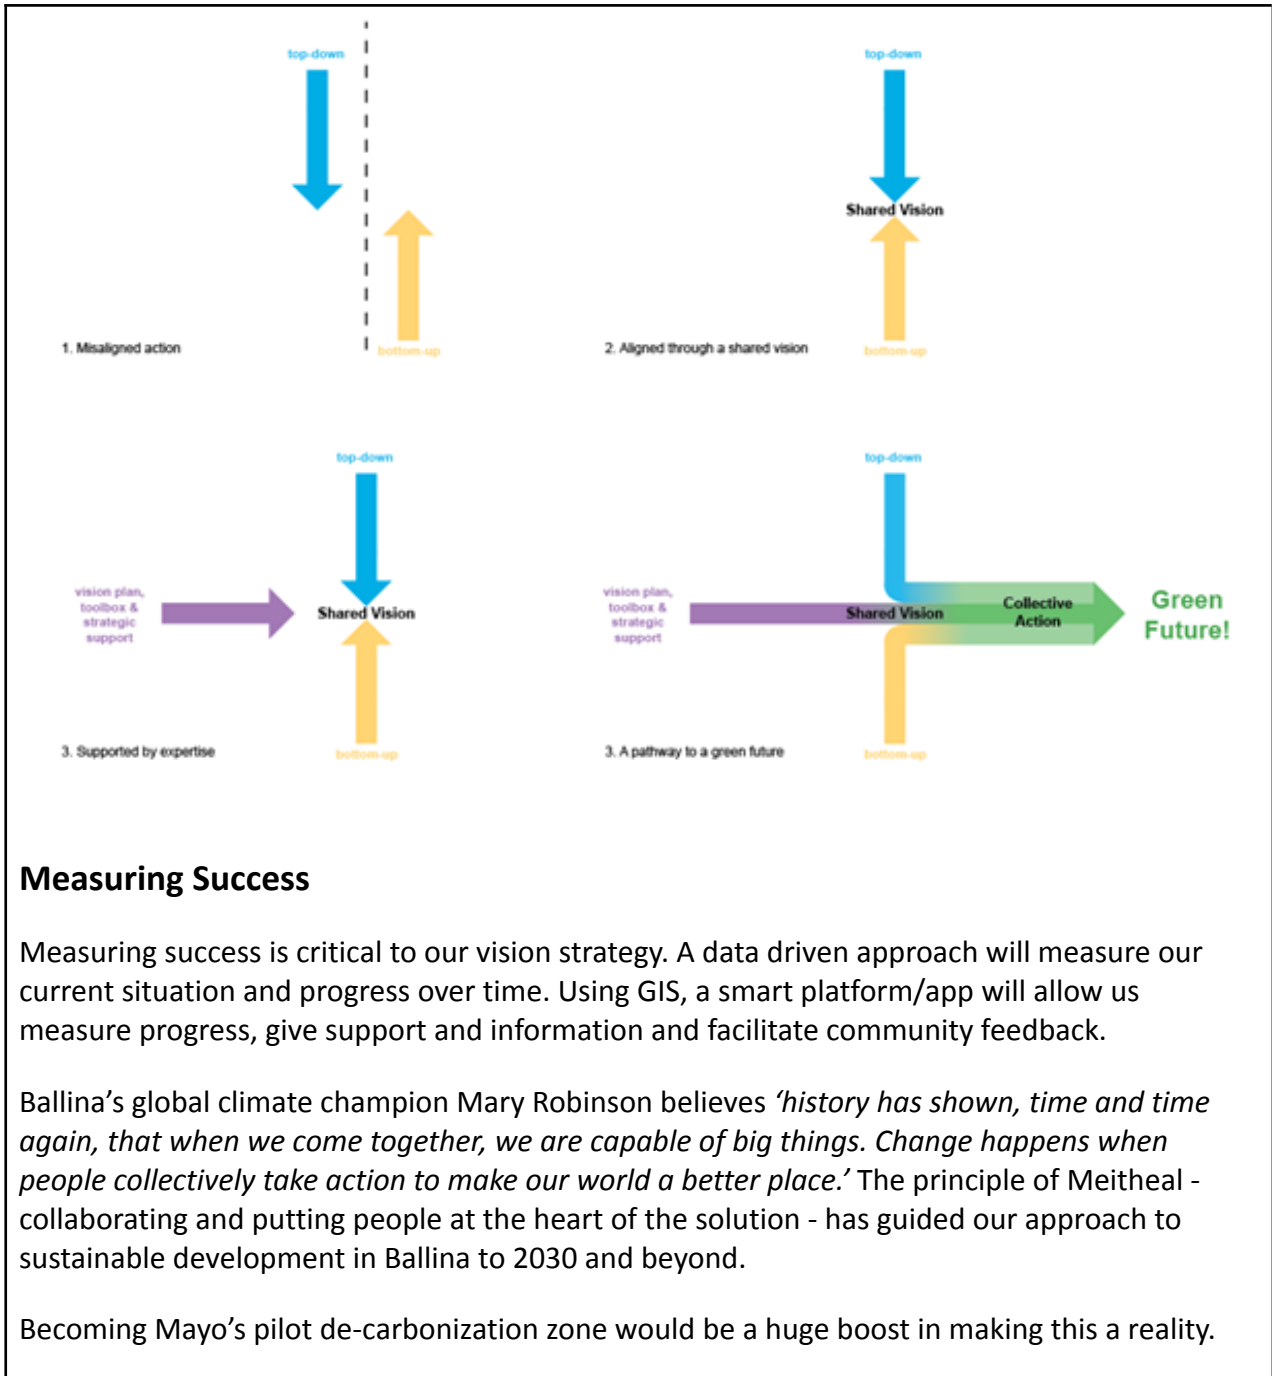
top-down

bottom-up

1. Misaligned action

top-down

Shared Vision

bottom-up

2. Aligned through a shared vision

top-down

vision plan, toolbox & strategic support

Shared Vision

bottom-up

3. Supported by expertise

top-down

vision plan, toolbox & strategic support

Shared Vision

Collective Action

Green Future!

bottom-up

3. A pathway to a green future

**Measuring Success**

Measuring success is critical to our vision strategy. A data driven approach will measure our current situation and progress over time. Using GIS, a smart platform/app will allow us measure progress, give support and information and facilitate community feedback.

Ballina's global climate champion Mary Robinson believes *'history has shown, time and time again, that when we come together, we are capable of big things. Change happens when people collectively take action to make our world a better place.'* The principle of Meitheal - collaborating and putting people at the heart of the solution - has guided our approach to sustainable development in Ballina to 2030 and beyond.

Becoming Mayo's pilot de-carbonization zone would be a huge boost in making this a reality.